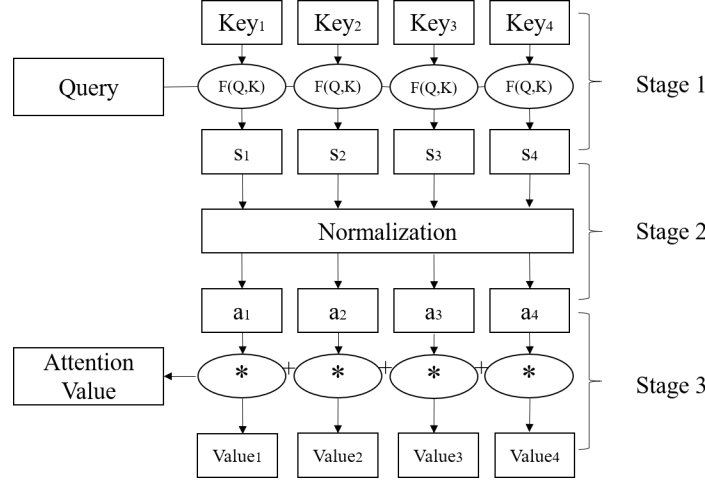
$Key_1$ $Key_2$ $Key_3$ $Key_4$

Query

F(Q,K) F(Q,K) F(Q,K) F(Q,K)

Stage 1

$s_1$ $s_2$ $s_3$ $s_4$

Normalization

Stage 2

$a_1$ $a_2$ $a_3$ $a_4$

Attention Value

* + * + * + *

Stage 3

$Value_1$ $Value_2$ $Value_3$ $Value_4$